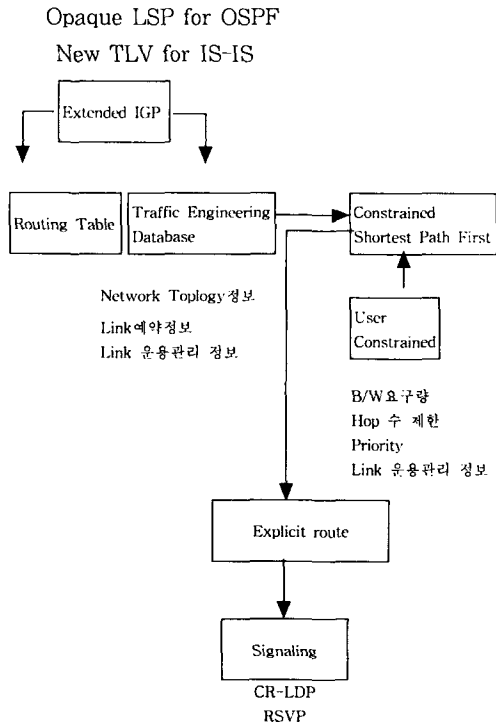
Opaque LSP for OSPF
New TLV for IS-IS

Extended IGP

Routing Table

Traffic Engineering Database

Constrained Shortest Path First

Network Toplogy정보
Link예약정보
Link 운용관리 정보

User Constrained

B/W요구량
Hop 수 제한
Priority
Link 운용관리 정보

Explicit route

Signaling

CR-LDP
RSVP